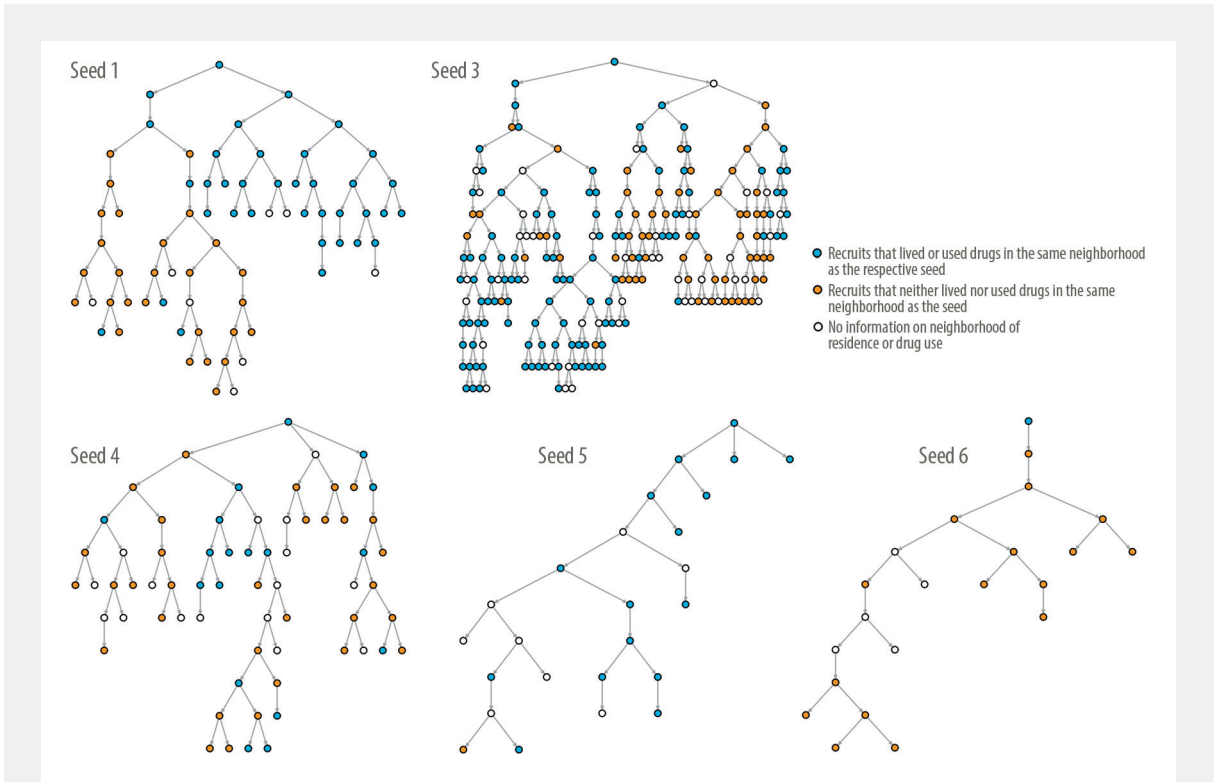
Seed 1

Seed 3

Recruits that lived or used drugs in the same neighborhood as the respective seed

Recruits that neither lived nor used drugs in the same neighborhood as the seed

No information on neighborhood of residence or drug use

Seed 4

Seed 5

Seed 6